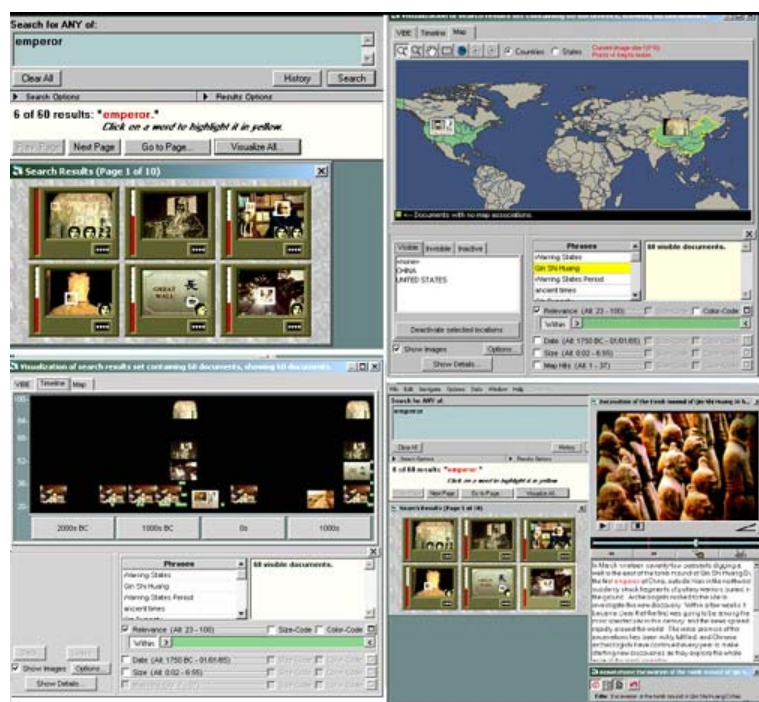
Search for ANY of:

emperor

Clear All

History

Search

Search Options

Results Options

6 of 60 results: "emperor."

Click on a word to highlight it in yellow.

Prev Page

Next Page

Go to Page...

Visualize All...

Search Results (Page 1 of 10)

GREAT WALL

Visualization of search results set containing 60 documents, showing 60 documents

VIBE

Timeline

Map

Countries

States

Current image size (1X%)

Points of key to locate

<-- Documents with no map associations.

Visible

Invisible

Inactive

<none>

CHINA

UNITED STATES

Deactivate selected locations

Show Images

Options...

Show Details...

Phrases

Warring States

Qin Shi Huang

Warring States Period

ancient times

60 visible documents.

Relevance (All: 23 - 100)

Size-Code

Color-Code

Within

Date (All: 1750 BC - 01/01/85)

Size (All: 0.02 - 6.55)

Map Hits (All: 1 - 37)

Visualization of search results set containing 60 documents, showing 60 documents

VIBE

Timeline

Map

100

84

68

52

36

20

2000s BC

1000s BC

0s

1000s

Phrases

Warring States

Qin Shi Huang

Warring States Period

ancient times

60 visible documents.

Relevance (All: 23 - 100)

Size-Code

Color-Code

Within

Show Images

Options...

Show Details...

Date (All: 1750 BC - 01/01/85)

Size (All: 0.02 - 6.55)

File Edit Navigate Options Data Window Help

Search for ANY of:

emperor

Clear All

History

Search Options

Results Options

6 of 60 results: "emperor."

Click on a word to highlight it in yellow.

Next Page

Go to Page...

Visualize All...

Search Results (Page 1 of 10)

Excavation of the tomb mound of Qin Shi Huang in b...

In March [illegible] farmers digging a well to the east of the tomb mound of Qin Shi Huang Di, the first emperor of China, outside Xian in the northwest suddenly struck fragments of pottery warriors buried in the ground. Archaeologists rushed to the site to investigate this new discovery. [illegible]

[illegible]